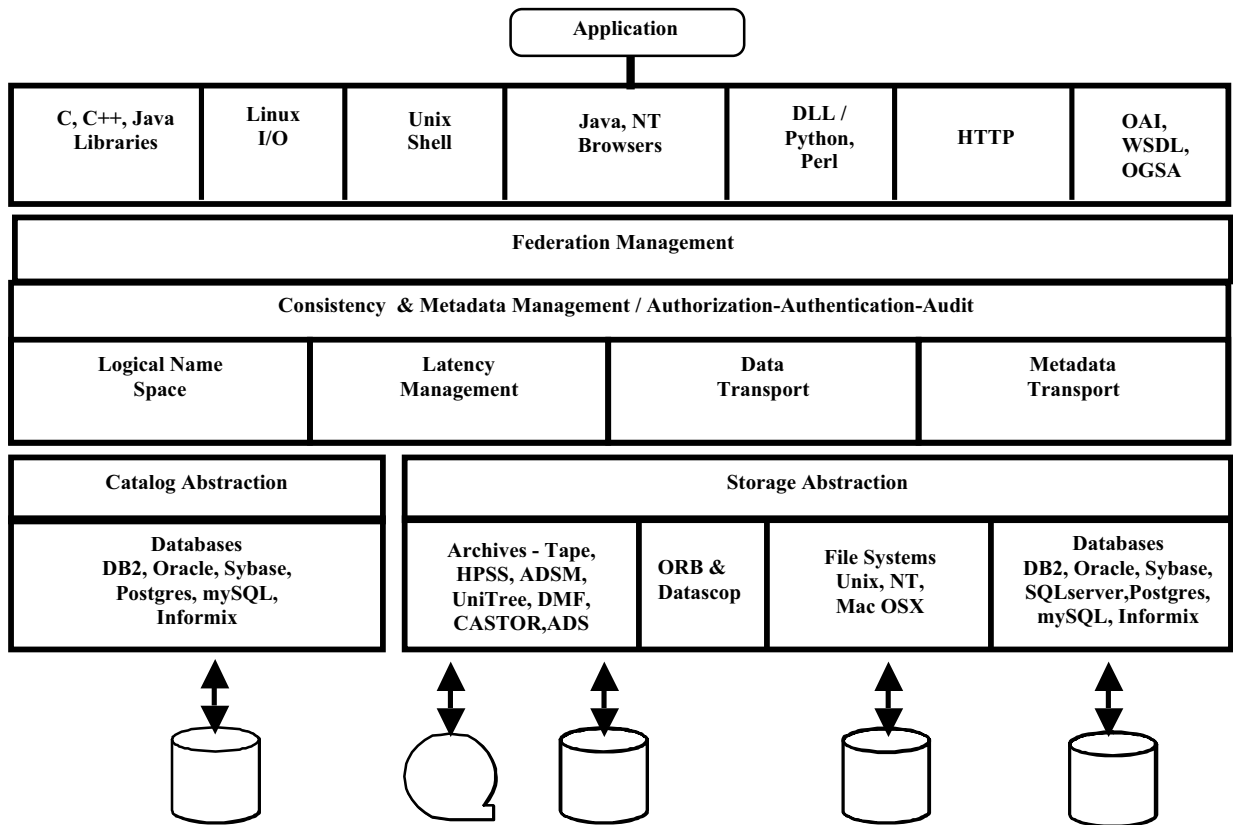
Application

C, C++, Java Libraries

Linux I/O

Unix Shell

Java, NT Browsers

DLL / Python, Perl

HTTP

OAI, WSDL, OGSA

Federation Management

Consistency & Metadata Management / Authorization-Authentication-Audit

Logical Name Space

Latency Management

Data Transport

Metadata Transport

Catalog Abstraction

Databases DB2, Oracle, Sybase, Postgres, mySQL, Informix

Storage Abstraction

Archives - Tape, HPSS, ADSM, UniTree, DMF, CASTOR,ADS

ORB & Datascop

File Systems Unix, NT, Mac OSX

Databases DB2, Oracle, Sybase, SQLserver,Postgres, mySQL, Informix